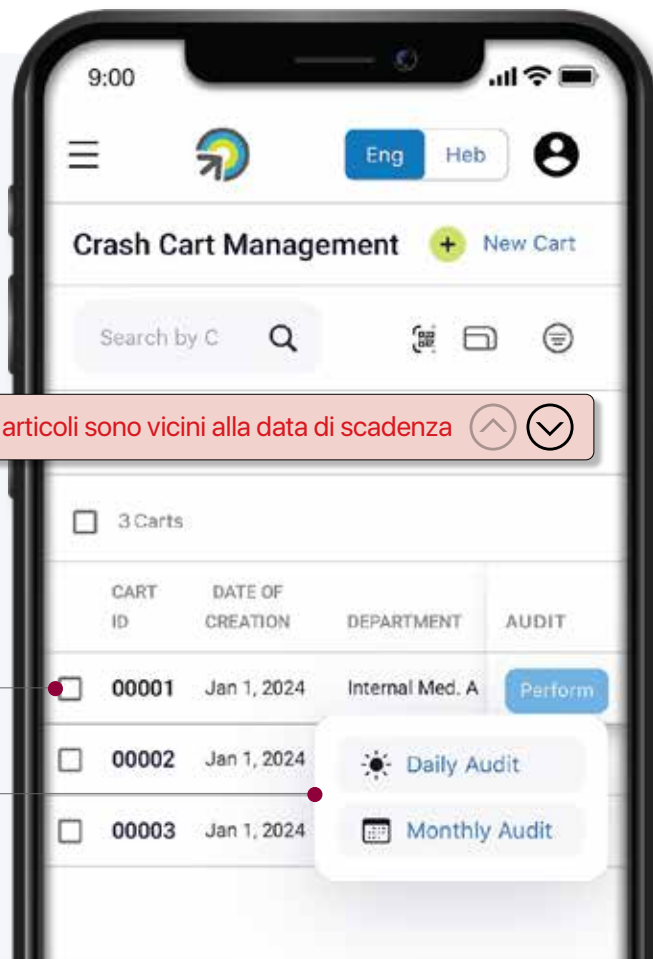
9:00

Eng Heb

Crash Cart Management New Cart

Search by C

articoli sono vicini alla data di scadenza

3 Carts

| CART ID | DATE OF CREATION | DEPARTMENT | AUDIT |
|---|---|---|---|
| 00001 | Jan 1, 2024 | Internal Med. A | Perform |
| 00002 | Jan 1, 2024 | | |
| 00003 | Jan 1, 2024 | | |

Daily Audit

Monthly Audit